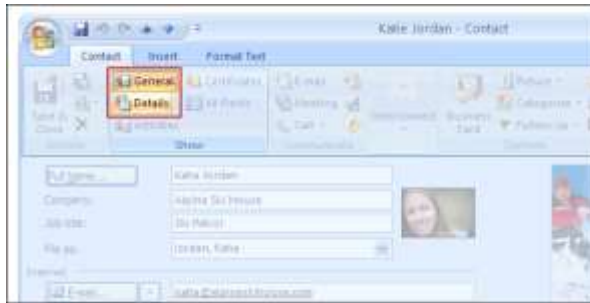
Katie Jordan - Contact

Contact Insert Format Text

General Certificates
Details All Fields
Activities

Show

E-mail
Meeting
Call

Business Card

Picture
Categorize
Follow Up

Full Name...
Katie Jordan

Company:
Alpine Ski House

Job title:
Ski Patrol

File as:
Jordan, Katie

Internet

E-mail...
katie@alpineskihouse.com